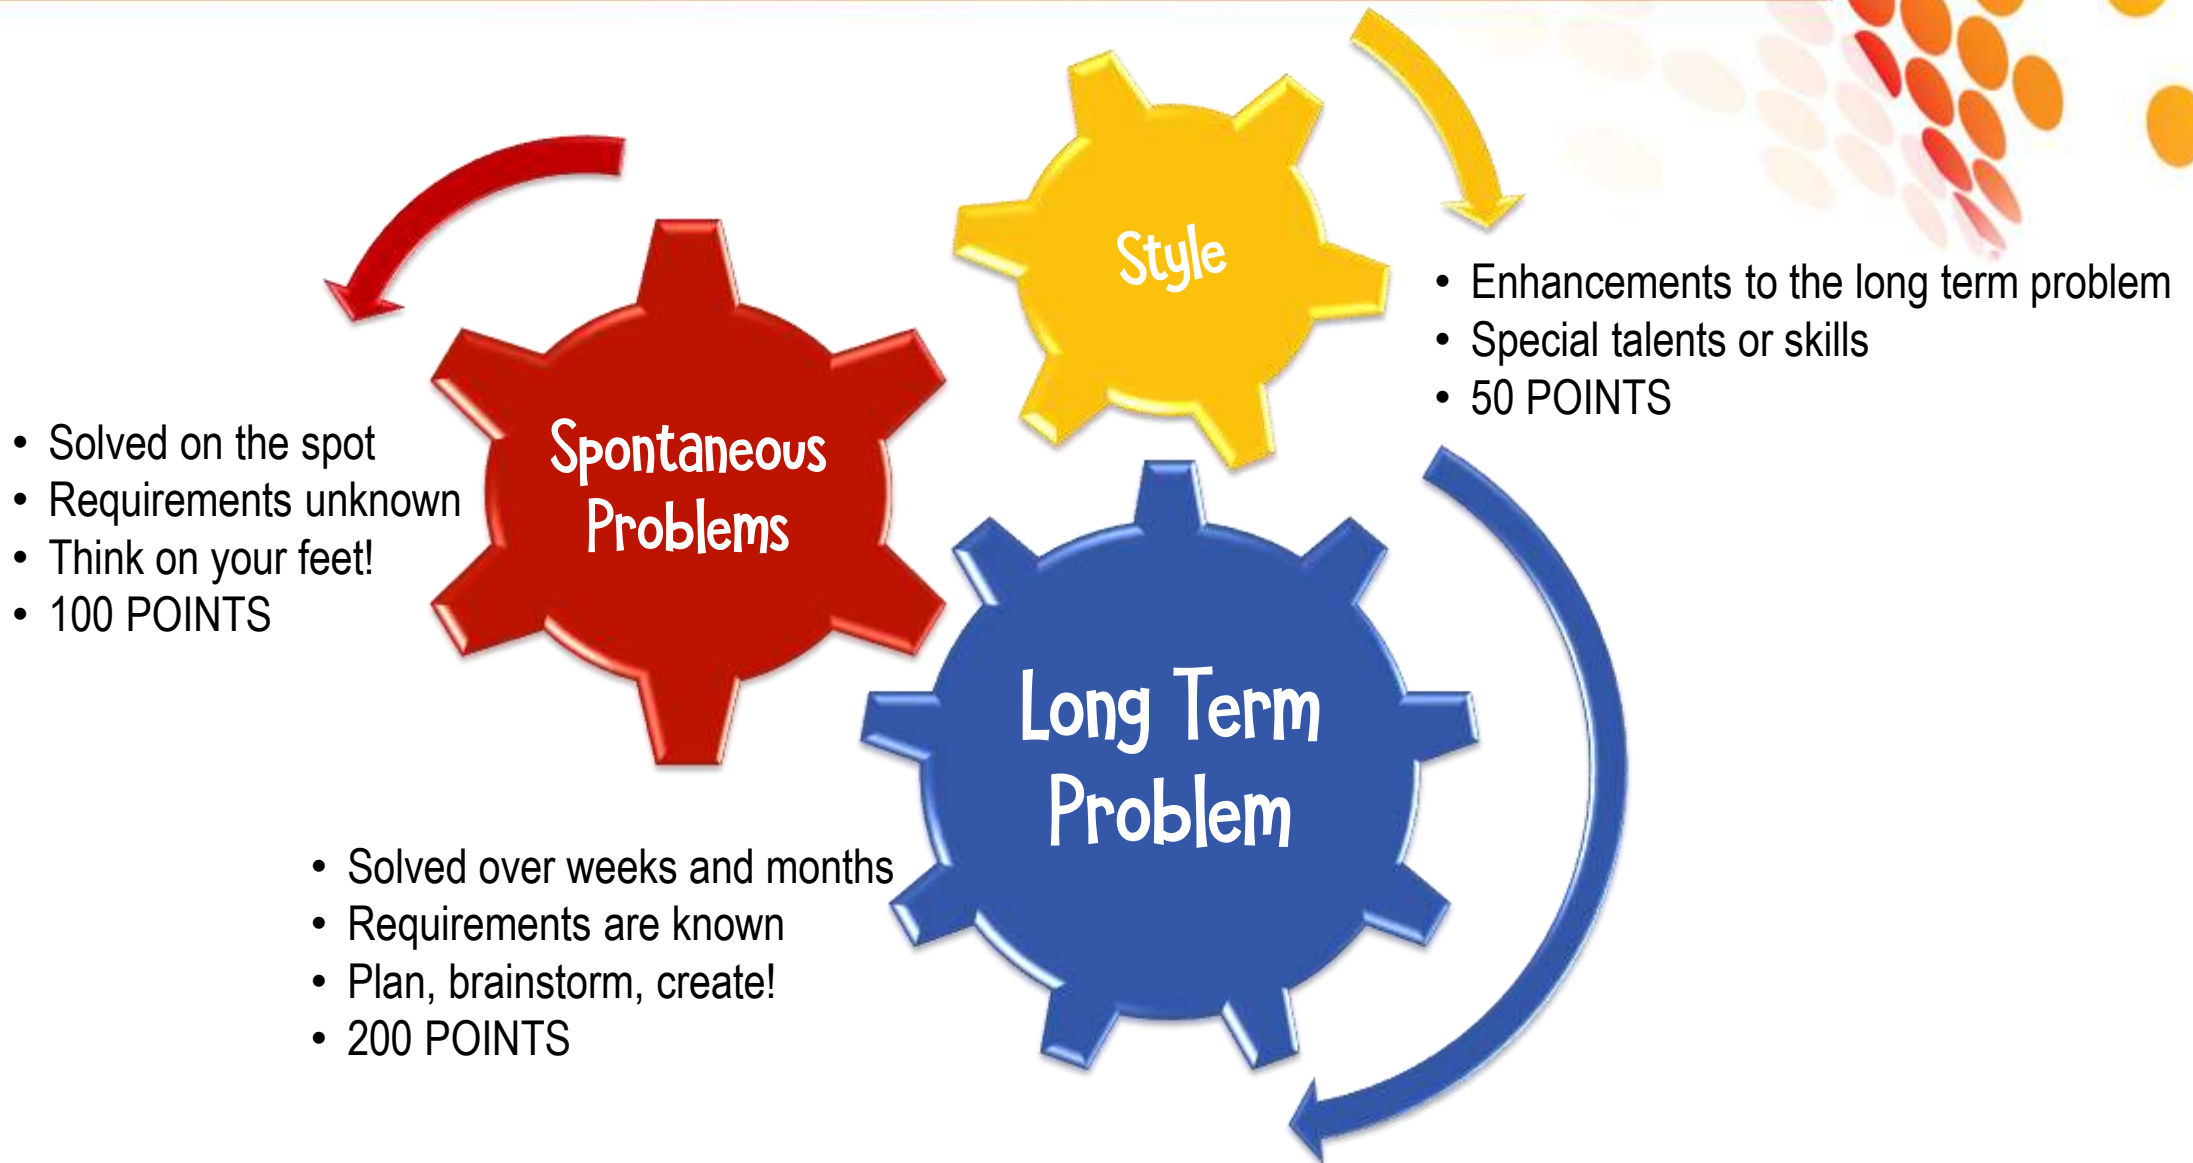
Style

- Enhancements to the long term problem
- Special talents or skills
- 50 POINTS

Spontaneous Problems

- Solved on the spot
- Requirements unknown
- Think on your feet!
- 100 POINTS

Long Term Problem

- Solved over weeks and months
- Requirements are known
- Plan, brainstorm, create!
- 200 POINTS